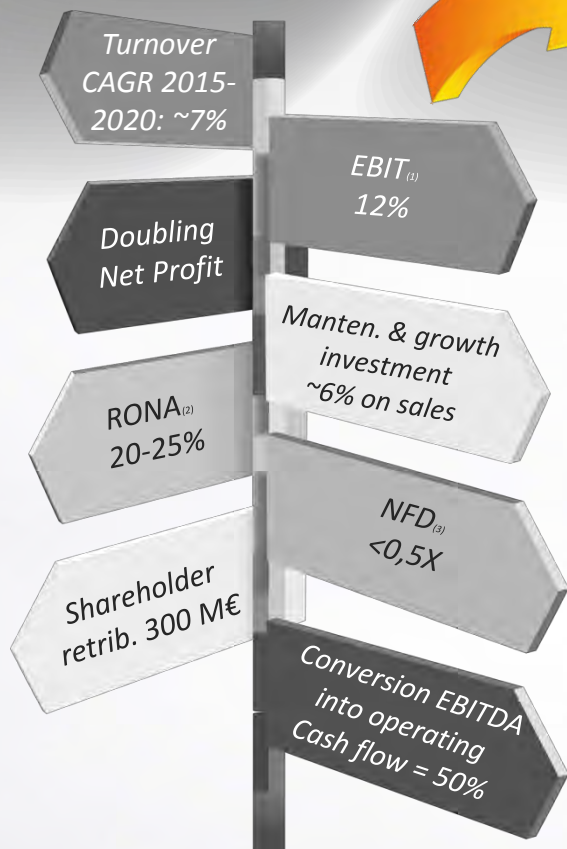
Turnover CAGR 2015-2020: ~7%

EBIT$_{(1)}$ 12%

Doubling Net Profit

Manten. & growth investment ~6% on sales

RONA$_{(2)}$ 20-25%

NFD$_{(3)}$ <0,5X

Shareholder retrib. 300 M€

Conversion EBITDA into operating Cash flow = 50%